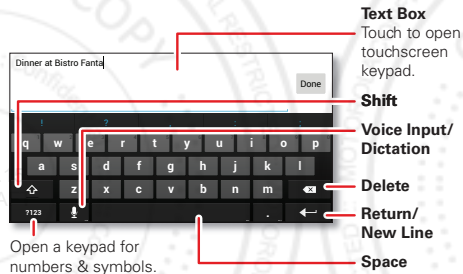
Dinner at Bistro Fanta

Done

q w e r t y u i o p
a s d f g h j k l
z x c v b n m
?123 .

Text Box
Touch to open touchscreen keypad.

Shift

Voice Input/ Dictation

Delete

Return/ New Line

Space

Open a keypad for numbers & symbols.